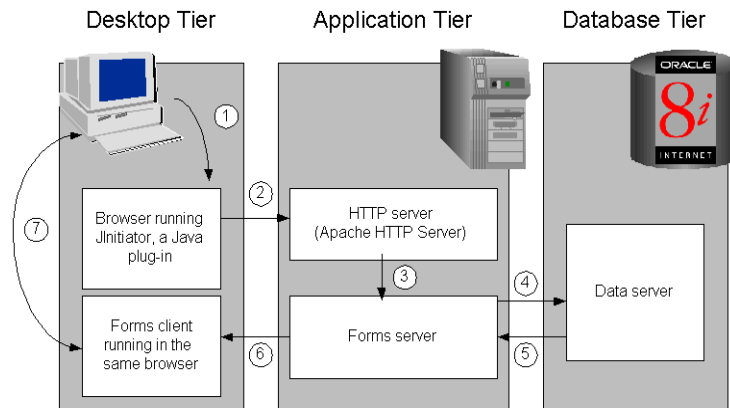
Desktop Tier

Application Tier

Database Tier

ORACLE

8i

INTERNET

1

7

Browser running JInitiator, a Java plug-in

2

HTTP server (Apache HTTP Server)

3

4

Data server

Forms client running in the same browser

6

Forms server

5